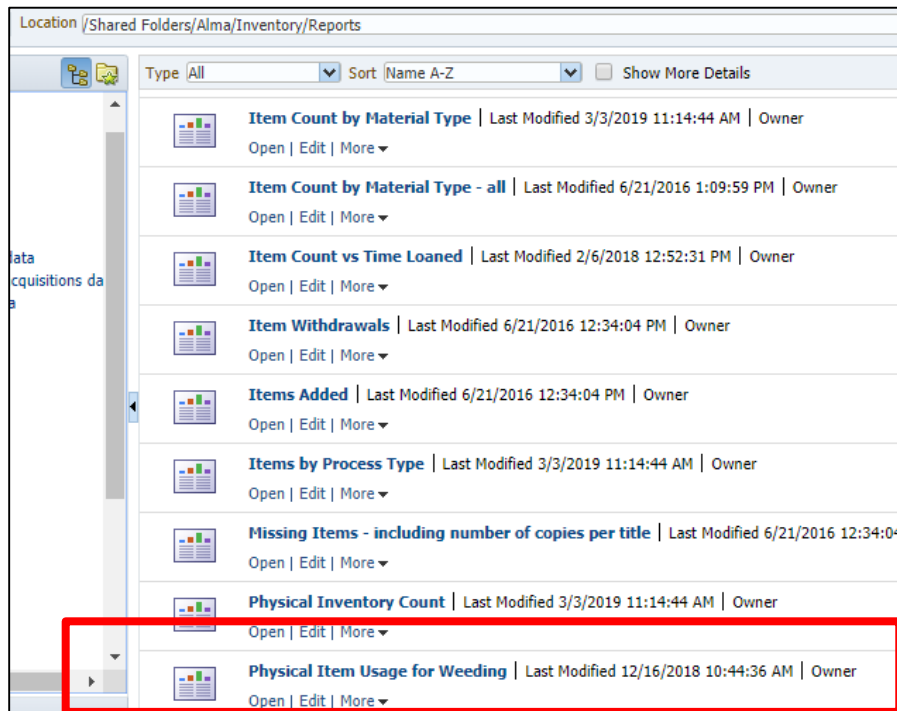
Location /Shared Folders/Alma/Inventory/Reports

data
cquisitions da
a

Type All Sort Name A-Z Show More Details

Item Count by Material Type | Last Modified 3/3/2019 11:14:44 AM | Owner
Open | Edit | More

Item Count by Material Type - all | Last Modified 6/21/2016 1:09:59 PM | Owner
Open | Edit | More

Item Count vs Time Loaned | Last Modified 2/6/2018 12:52:31 PM | Owner
Open | Edit | More

Item Withdrawals | Last Modified 6/21/2016 12:34:04 PM | Owner
Open | Edit | More

Items Added | Last Modified 6/21/2016 12:34:04 PM | Owner
Open | Edit | More

Items by Process Type | Last Modified 3/3/2019 11:14:44 AM | Owner
Open | Edit | More

Missing Items - including number of copies per title | Last Modified 6/21/2016 12:34:0
Open | Edit | More

Physical Inventory Count | Last Modified 3/3/2019 11:14:44 AM | Owner
Open | Edit | More

Physical Item Usage for Weeding | Last Modified 12/16/2018 10:44:36 AM | Owner
Open | Edit | More